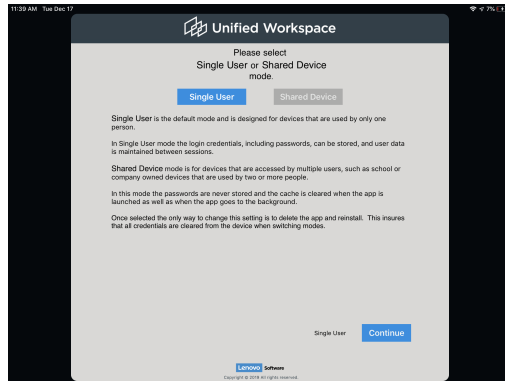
11:39 AM Tue Dec 17

7%

Unified Workspace

Please select
Single User or Shared Device
mode.

Single User

Shared Device

Single User is the default mode and is designed for devices that are used by only one person.

In Single User mode the login credentials, including passwords, can be stored, and user data is maintained between sessions.

Shared Device mode is for devices that are accessed by multiple users, such as school or company owned devices that are used by two or more people.

In this mode the passwords are never stored and the cache is cleared when the app is launched as well as when the app goes to the background.

Once selected the only way to change this setting is to delete the app and reinstall. This insures that all credentials are cleared from the device when switching modes.

Single User

Continue

Lenovo Software
Copyright © 2018 All rights reserved.